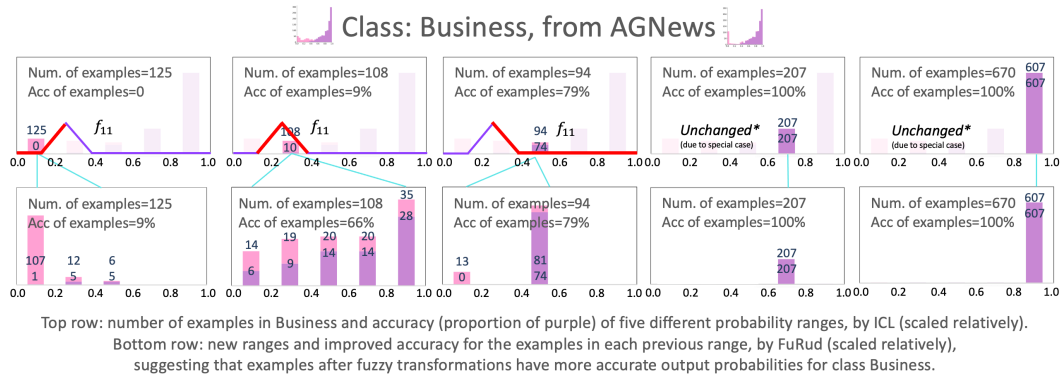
Class: Business, from AGNews

Num. of examples=125
Acc of examples=0
125
0
$f_{11}$
0.0 0.2 0.4 0.6 0.8 1.0

Num. of examples=108
Acc of examples=9%
108
10
$f_{11}$
0.0 0.2 0.4 0.6 0.8 1.0

Num. of examples=94
Acc of examples=79%
94
74
$f_{11}$
0.0 0.2 0.4 0.6 0.8 1.0

Num. of examples=207
Acc of examples=100%
Unchanged*
(due to special case)
207
207
0.0 0.2 0.4 0.6 0.8 1.0

Num. of examples=670
Acc of examples=100%
Unchanged*
(due to special case)
607
607
0.0 0.2 0.4 0.6 0.8 1.0

Num. of examples=125
Acc of examples=9%
107
1
12
5
6
5
0.0 0.2 0.4 0.6 0.8 1.0

Num. of examples=108
Acc of examples=66%
14
6
19
9
20
14
20
14
35
28
0.0 0.2 0.4 0.6 0.8 1.0

Num. of examples=94
Acc of examples=79%
13
0
81
74
0.0 0.2 0.4 0.6 0.8 1.0

Num. of examples=207
Acc of examples=100%
207
207
0.0 0.2 0.4 0.6 0.8 1.0

Num. of examples=670
Acc of examples=100%
607
607
0.0 0.2 0.4 0.6 0.8 1.0

Top row: number of examples in Business and accuracy (proportion of purple) of five different probability ranges, by ICL (scaled relatively). Bottom row: new ranges and improved accuracy for the examples in each previous range, by FuRud (scaled relatively), suggesting that examples after fuzzy transformations have more accurate output probabilities for class Business.